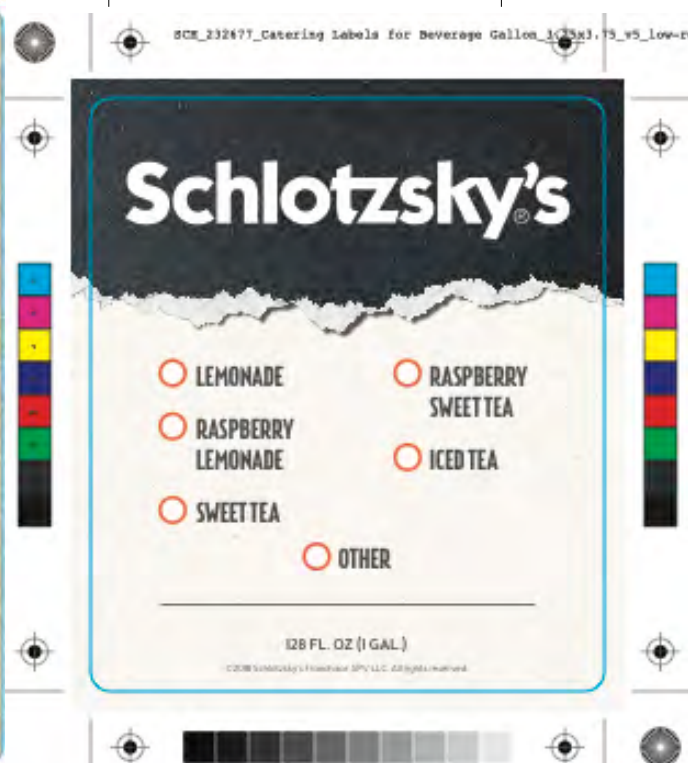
SCH_232677_Catering Labels for Beverage Gallon_3.25x3.75_v5_low-r

Schlotzsky's

LEMONADE

RASPBERRY SWEET TEA

RASPBERRY LEMONADE

ICED TEA

SWEET TEA

OTHER

128 FL. OZ (1 GAL.)

©2018 Schlotzsky's Franchisor SPV LLC. All rights reserved.